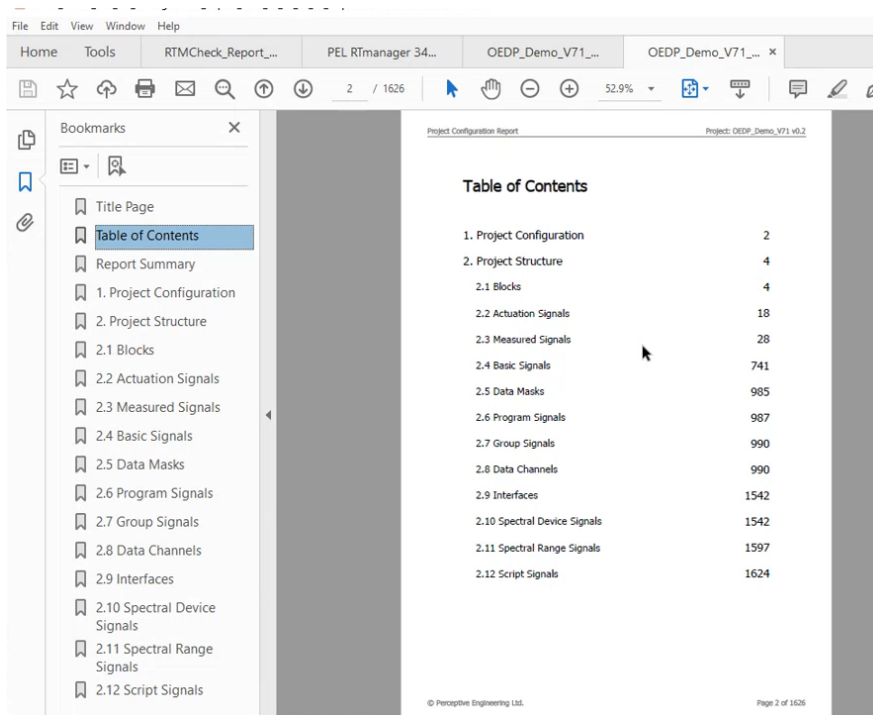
File Edit View Window Help

Home Tools RTMCheck_Report_... PEL RTmanager 34... OEDP_Demo_V71_... OEDP_Demo_V71_... ×

2 / 1626 52.9%

Bookmarks ×

Title Page
Table of Contents
Report Summary
1. Project Configuration
2. Project Structure
2.1 Blocks
2.2 Actuation Signals
2.3 Measured Signals
2.4 Basic Signals
2.5 Data Masks
2.6 Program Signals
2.7 Group Signals
2.8 Data Channels
2.9 Interfaces
2.10 Spectral Device Signals
2.11 Spectral Range Signals
2.12 Script Signals

Project Configuration Report Project: OEDP_Demo_V71 v0.2

Table of Contents

| | |
|---|---|
| 1. Project Configuration | 2 |
| 2. Project Structure | 4 |
| 2.1 Blocks | 4 |
| 2.2 Actuation Signals | 18 |
| 2.3 Measured Signals | 28 |
| 2.4 Basic Signals | 741 |
| 2.5 Data Masks | 985 |
| 2.6 Program Signals | 987 |
| 2.7 Group Signals | 990 |
| 2.8 Data Channels | 990 |
| 2.9 Interfaces | 1542 |
| 2.10 Spectral Device Signals | 1542 |
| 2.11 Spectral Range Signals | 1597 |
| 2.12 Script Signals | 1624 |

© Perceptive Engineering Ltd. Page 2 of 1626